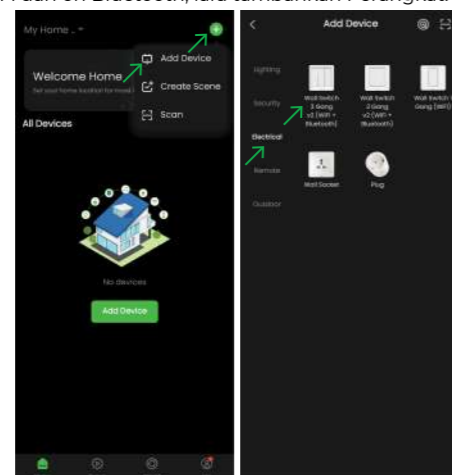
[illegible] dan on Bluetooth, lalu tambahkan Perangkat

My Home

Add Device

Create Scene

Scan

Welcome Home

Set your home location for more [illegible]

All Devices

No devices

Add Device

Add Device

Lighting

Security

Electrical

Remote

Outdoor

Wall Switch 3 Gang v2 (WiFi + Bluetooth)

Wall Switch 2 Gang v2 (WiFi + Bluetooth)

Wall Switch 1 Gang (WiFi)

Wall Socket

Plug